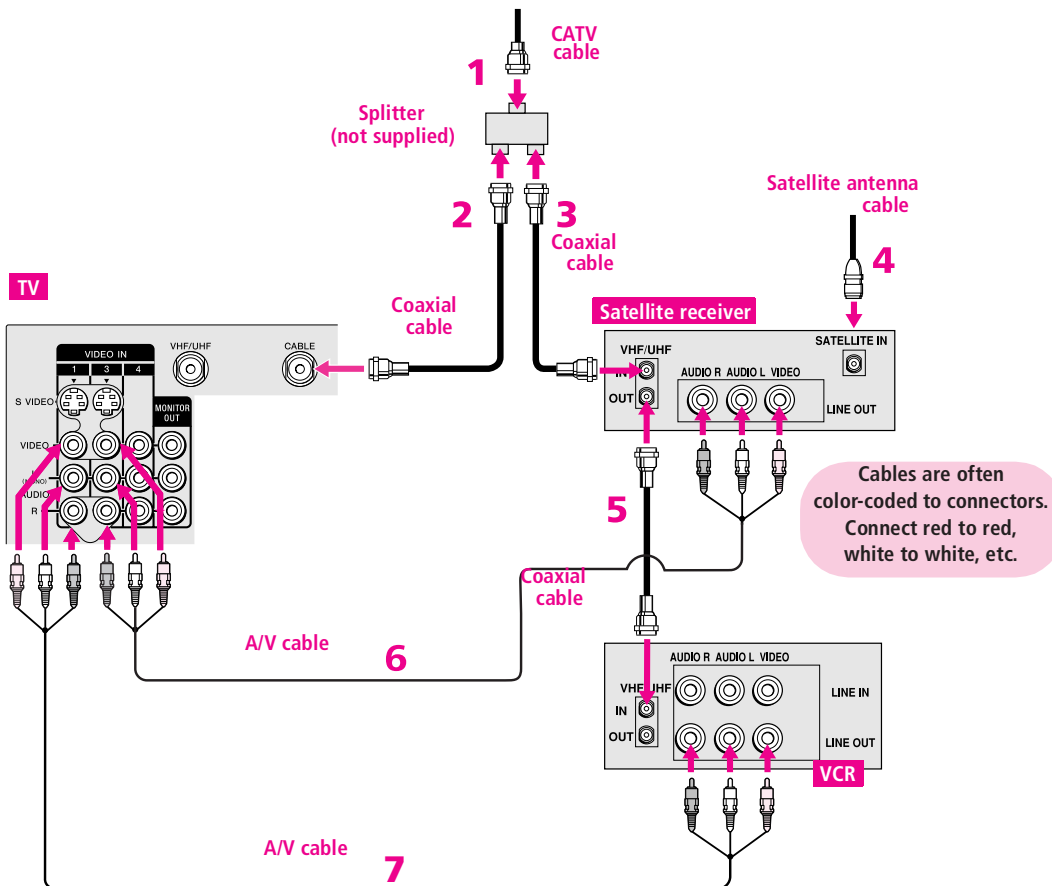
CATV cable

1

Splitter (not supplied)

2

3

Coaxial cable

Satellite antenna cable

4

TV

Coaxial cable

Satellite receiver

VIDEO IN

1

3

4

VHF/UHF

CABLE

S VIDEO

MONITOR OUT

VIDEO

L (MONO) AUDIO

R

VHF/UHF

IN

OUT

AUDIO R AUDIO L VIDEO

LINE OUT

SATELLITE IN

Cables are often color-coded to connectors. Connect red to red, white to white, etc.

5

Coaxial cable

A/V cable

6

AUDIO R AUDIO L VIDEO

LINE IN

VHF/UHF

IN

OUT

LINE OUT

VCR

A/V cable

7